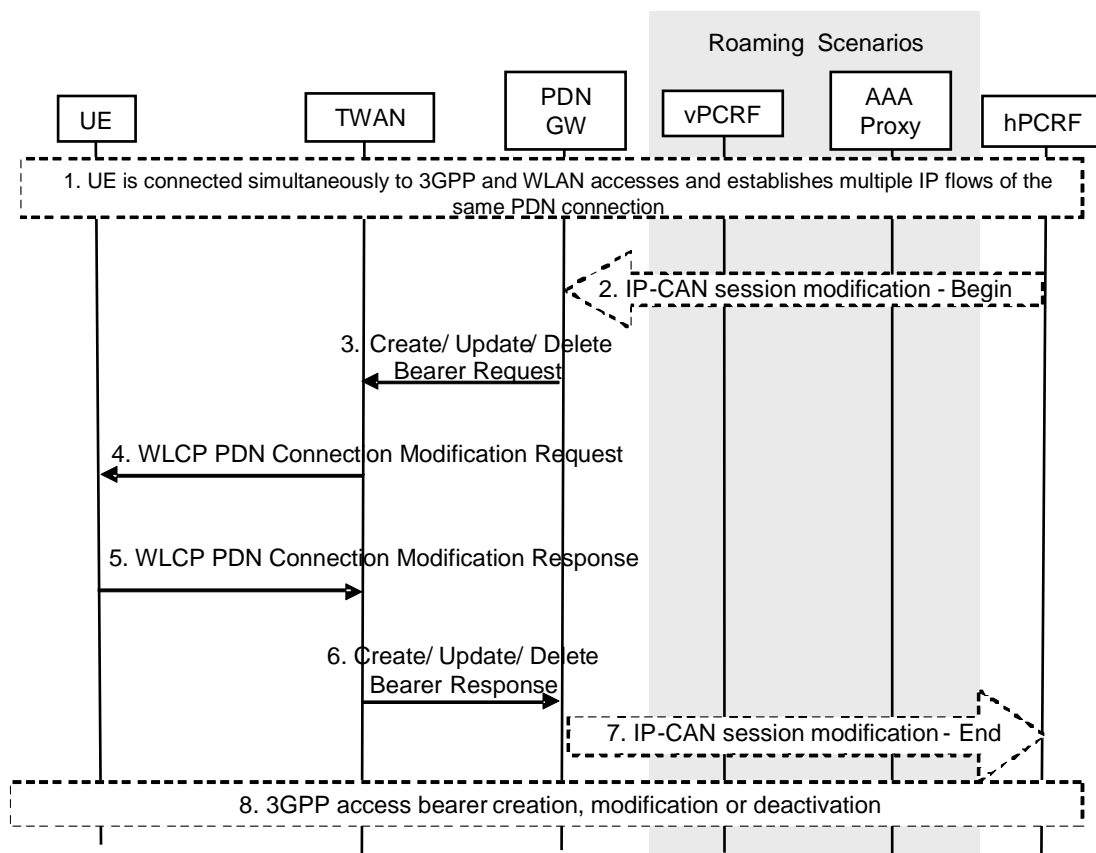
Roaming Scenarios

UE

TWAN

PDN GW

vPCRF

AAA Proxy

hPCRF

1. UE is connected simultaneously to 3GPP and WLAN accesses and establishes multiple IP flows of the same PDN connection

2. IP-CAN session modification - Begin

3. Create/ Update/ Delete Bearer Request

4. WLCP PDN Connection Modification Request

5. WLCP PDN Connection Modification Response

6. Create/ Update/ Delete Bearer Response

7. IP-CAN session modification - End

8. 3GPP access bearer creation, modification or deactivation